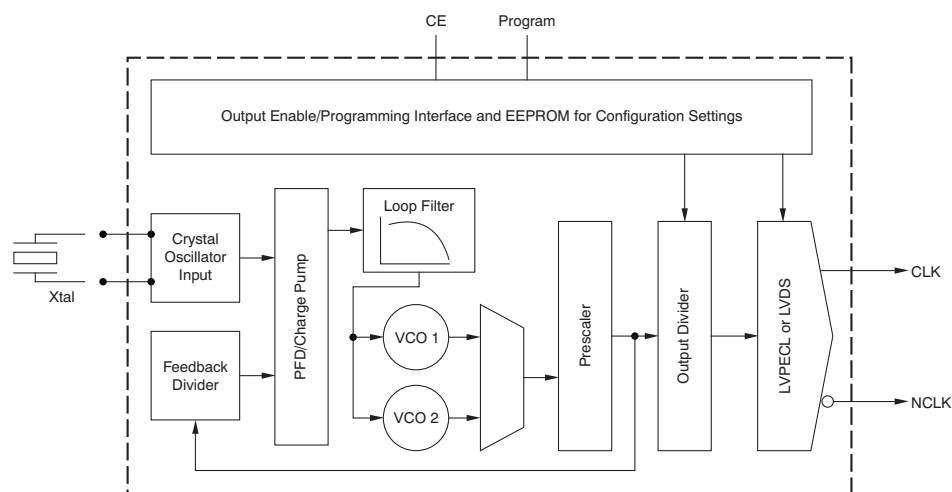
CE

Program

Output Enable/Programming Interface and EEPROM for Configuration Settings

Crystal Oscillator Input

Xtal

PFD/Charge Pump

Loop Filter

Feedback Divider

VCO 1

VCO 2

Prescaler

Output Divider

LVPECL or LVDS

CLK

NCLK